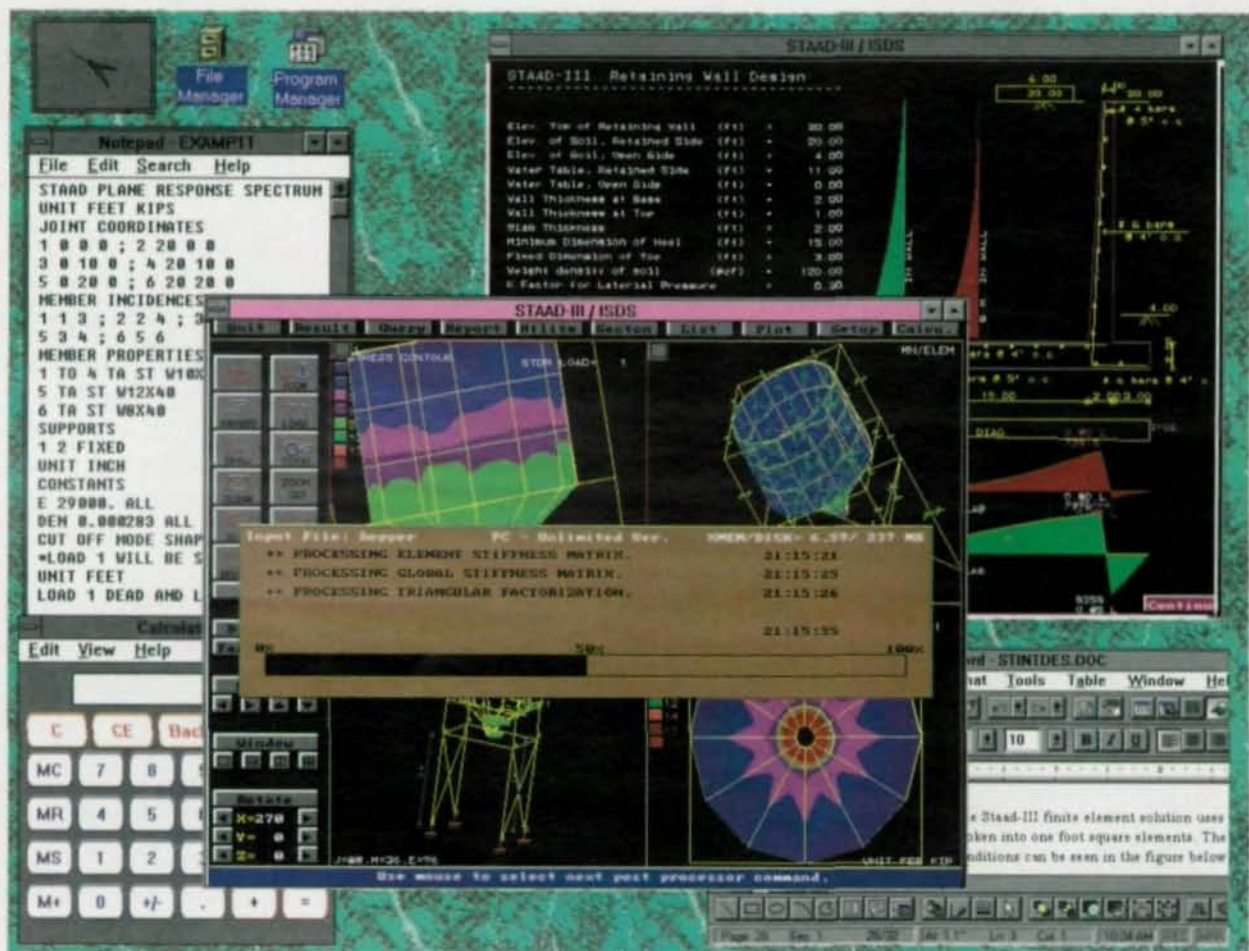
File Manager

Program Manager

Notepad - EXAMP11

File Edit Search Help

STAAD PLANE RESPONSE SPECTRUM
UNIT FEET KIPS
JOINT COORDINATES
1 0 0 0 ; 2 20 0 0
3 0 10 0 ; 4 20 10 0
5 0 20 0 ; 6 20 20 0
MEMBER INCIDENCES
1 1 3 ; 2 2 4 ; 3
5 3 4 ; 6 5 6
MEMBER PROPERTIES
1 TO 4 TA ST W10X
5 TA ST W12X40
6 TA ST W8X40
SUPPORTS
1 2 FIXED
UNIT INCH
CONSTANTS
E 29000. ALL
DEN 0.000283 ALL
CUT OFF MODE SHAP
*LOAD 1 WILL BE S
UNIT FEET
LOAD 1 DEAD AND L

STAAD-III / ISDS

STAAD-III Retaining Wall Design

| | | | |
|---|---|---|---|
| Elev. Top of Retaining Wall | (ft) | = | 30.00 |
| Elev. of Soil, Retained Side | (ft) | = | 20.00 |
| Elev. of Soil, Open Side | (ft) | = | 4.00 |
| Water Table, Retained Side | (ft) | = | 11.00 |
| Water Table, Open Side | (ft) | = | 0.00 |
| Wall Thickness at Base | (ft) | = | 2.00 |
| Wall Thickness at Top | (ft) | = | 1.00 |
| Slab Thickness | (ft) | = | 2.00 |
| Minimum Dimension of Heel | (ft) | = | 15.00 |
| Fixed Dimension of Toe | (ft) | = | 3.00 |
| Weight density of soil | (pcf) | = | 120.00 |
| K Factor for Lateral Pressure | | = | 0.30 |

4.00
20.00
4 bars
@ 5" c.c
6 bars
@ 4" c.c
4.00
bars @ 4" c.c
bars @ 5" c.c
bars @ 4" c.c
15.00
2,003.00
DIAG
Continue

STAAD-III / ISDS

Unit Result Query Report Hilite Section List Plot Setup Calcu.

STRESS CONTOUR
STOR LOAD= 1
MN/ELEM

Input File: Hopper PC - Unlimited Ver. XMEM/DISK= 6.59/ 237 MB
** PROCESSING ELEMENT STIFFNESS MATRIX. 21:15:21
** PROCESSING GLOBAL STIFFNESS MATRIX. 21:15:25
** PROCESSING TRIANGULAR FACTORIZATION. 21:15:26
21:15:35
0% 50% 100%

Window
Rotate
X=270
Y= 0
Z= 0

UNIT FEE KIP

Use mouse to select next post processor command.

Calculat

Edit View Help

C CE Back
MC 7 8
MR 4 5
MS 1 2
M+ 0 +/- . + =

rd - STINTDES.DOC

nat Tools Table Window Hel

10

e Staad-III finite element solution uses
oken into one foot square elements. The
nditions can be seen in the figure below